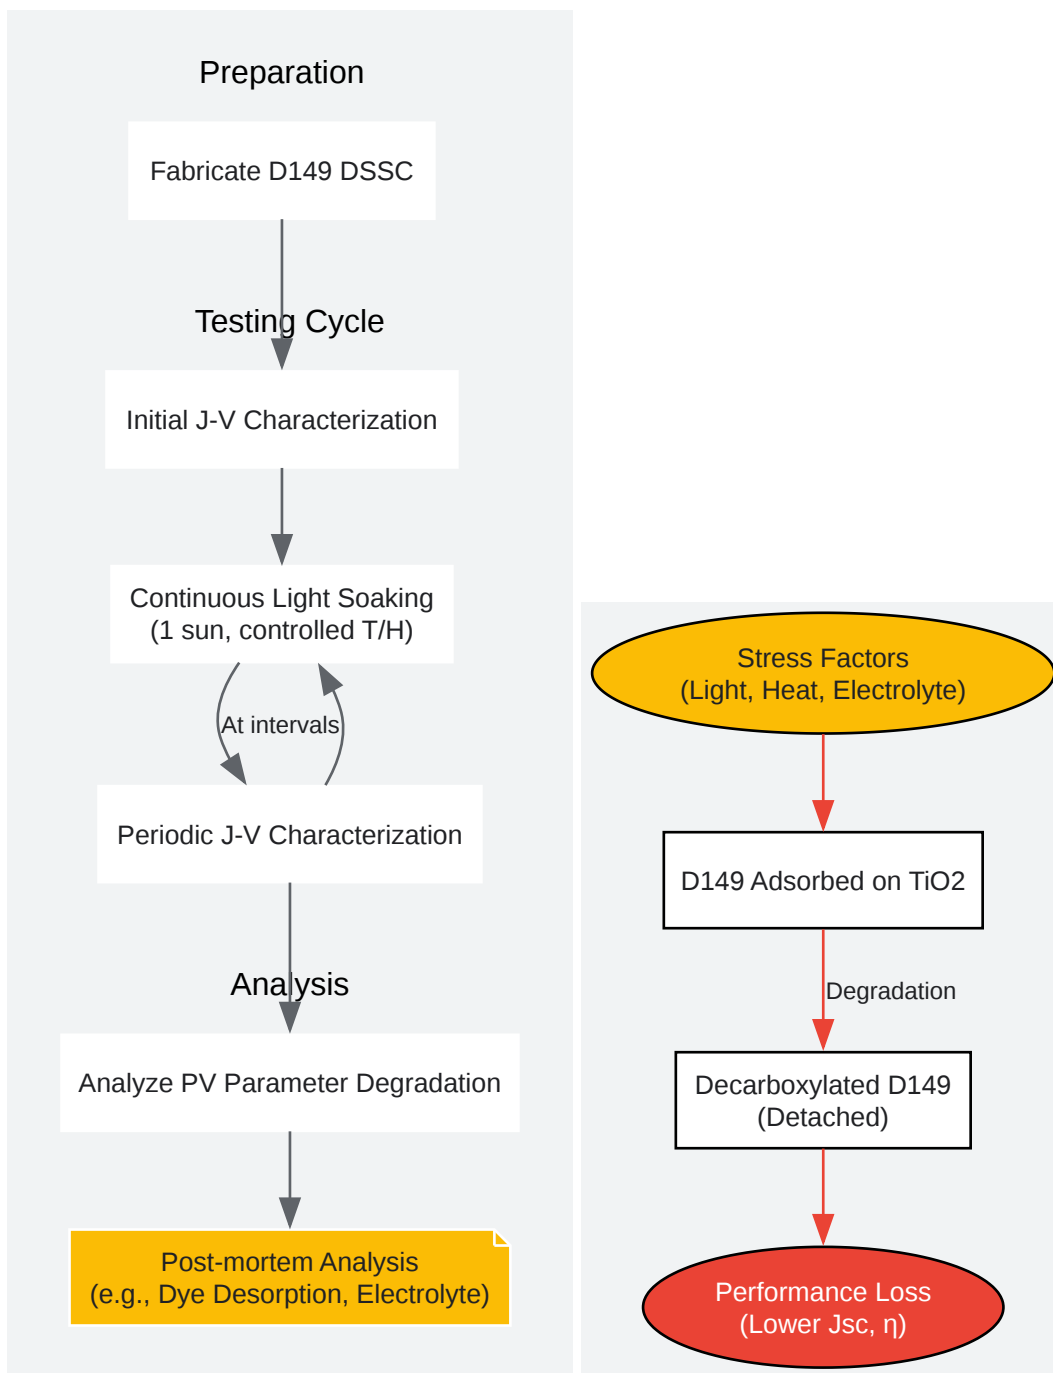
Preparation

Fabricate D149 DSSC

Testing Cycle

Initial J-V Characterization

Continuous Light Soaking
(1 sun, controlled T/H)

At intervals

Periodic J-V Characterization

Analysis

Analyze PV Parameter Degradation

Post-mortem Analysis
(e.g., Dye Desorption, Electrolyte)

Stress Factors
(Light, Heat, Electrolyte)

D149 Adsorbed on TiO2

Degradation

Decarboxylated D149
(Detached)

Performance Loss
(Lower Jsc, η)